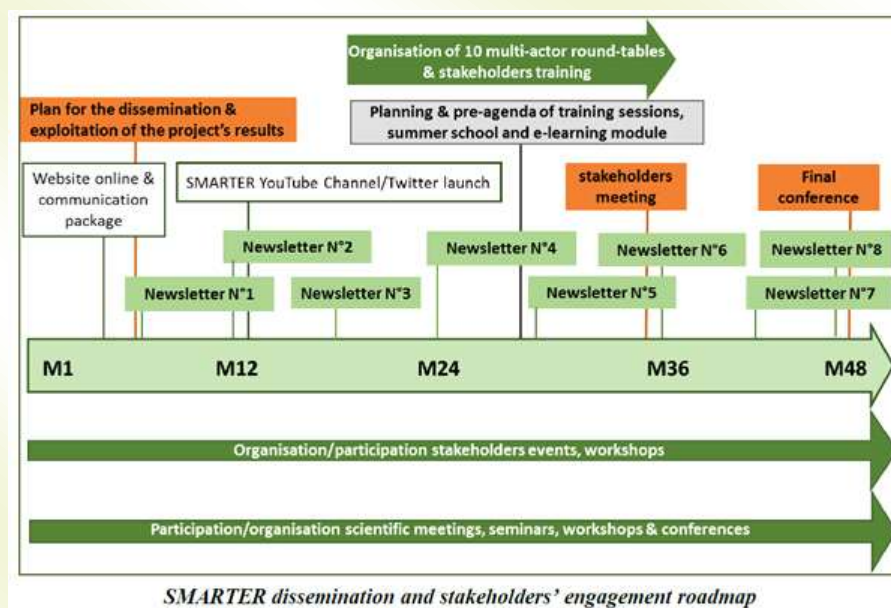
Organisation of 10 multi-actor round-tables & stakeholders training

Plan for the dissemination & exploitation of the project's results

Planning & pre-agenda of training sessions, summer school and e-learning module

Website online & communication package

SMARTER YouTube Channel/Twitter launch

stakeholders meeting

Final conference

Newsletter N°2

Newsletter N°4

Newsletter N°6

Newsletter N°8

Newsletter N°1

Newsletter N°3

Newsletter N°5

Newsletter N°7

M1

M12

M24

M36

M48

Organisation/participation stakeholders events, workshops

Participation/organisation scientific meetings, seminars, workshops & conferences

SMARTER dissemination and stakeholders' engagement roadmap